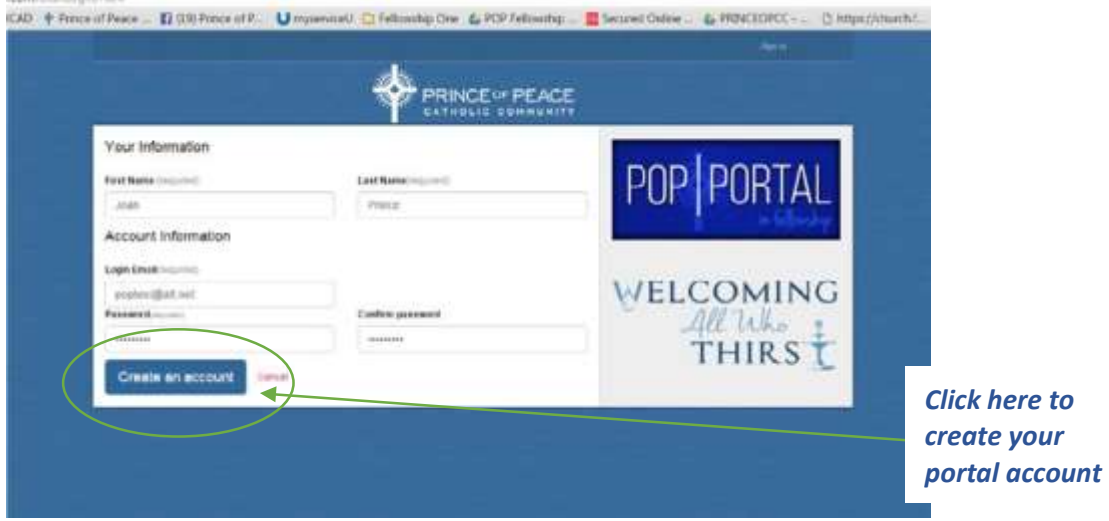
ICAD Prince of Peace ... (19) Prince of P... myserviceU Fellowship One POP Fellowship ... Secured Online ... PRINCEOFPCC - ... https://church/...

Sign in

PRINCE OF PEACE
CATHOLIC COMMUNITY

Your Information

First Name (required)
John

Last Name (required)
Prince

Account Information

Login Email (required)
poptest@att.net

Password (required)
•••••••••

Confirm password
•••••••••

Create an account

Cancel

POP | PORTAL
in fellowship

WELCOMING
All Who
THIRST

Click here to create your portal account